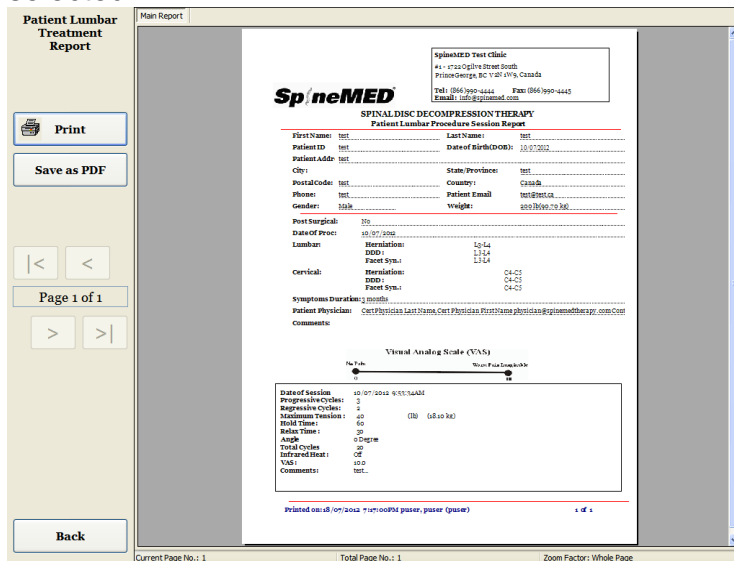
Patient Lumbar Treatment Report

Print

Save as PDF

|<

<

Page 1 of 1

>

>|

Back

Main Report

SpineMED Test Clinic
#1 - 1722 Ogilve Street South
Prince George, BC V2N 1W9, Canada

Tel: (866) 990-4444 Fax: (866) 990-4445
Email: info@spinemed.com

SpineMED

SPINAL DISC DECOMPRESSION THERAPY
Patient Lumbar Procedure Session Report

| | | | |
|---|---|---|---|
| First Name: | test | Last Name: | test |
| Patient ID | test | Date of Birth(DOB): | 10/07/2012 |
| Patient Addr: | test | | |
| City: | | State/Province: | test |
| Postal Code: | test | Country: | Canada |
| Phone: | test | Patient Email | test@test.ca |
| Gender: | Male | Weight: | 200 lb(90.70 kg) |

Post Surgical: No
Date Of Proc: 10/07/2012
Lumbar: Herniation: L3-L4
DDD: L3-L4
Facet Sym.: L3-L4
Cervical: Herniation: C4-C5
DDD: C4-C5
Facet Sym.: C4-C5
Symptoms Duration: 3 months
Patient Physician: Cert Physician Last Name, Cert Physician First Name physician@spinemedtherapy.com Cont
Comments:

Visual Analog Scale (VAS)
No Pain
Worst Pain Imaginable
0
10

Date of Session 10/07/2012 9:53:34AM
Progressive Cycles: 3
Regressive Cycles: 2
Maximum Tension: 40 (lb) (18.10 kg)
Hold Time: 60
Relax Time: 30
Angle 0 Degree
Total Cycles 10
Infrared Heat: Off
VAS: 10.0
Comments: test...

Printed on: 18/07/2012 7:17:00PM puser, puser (puser)
1 of 1

Current Page No.: 1
Total Page No.: 1
Zoom Factor: Whole Page